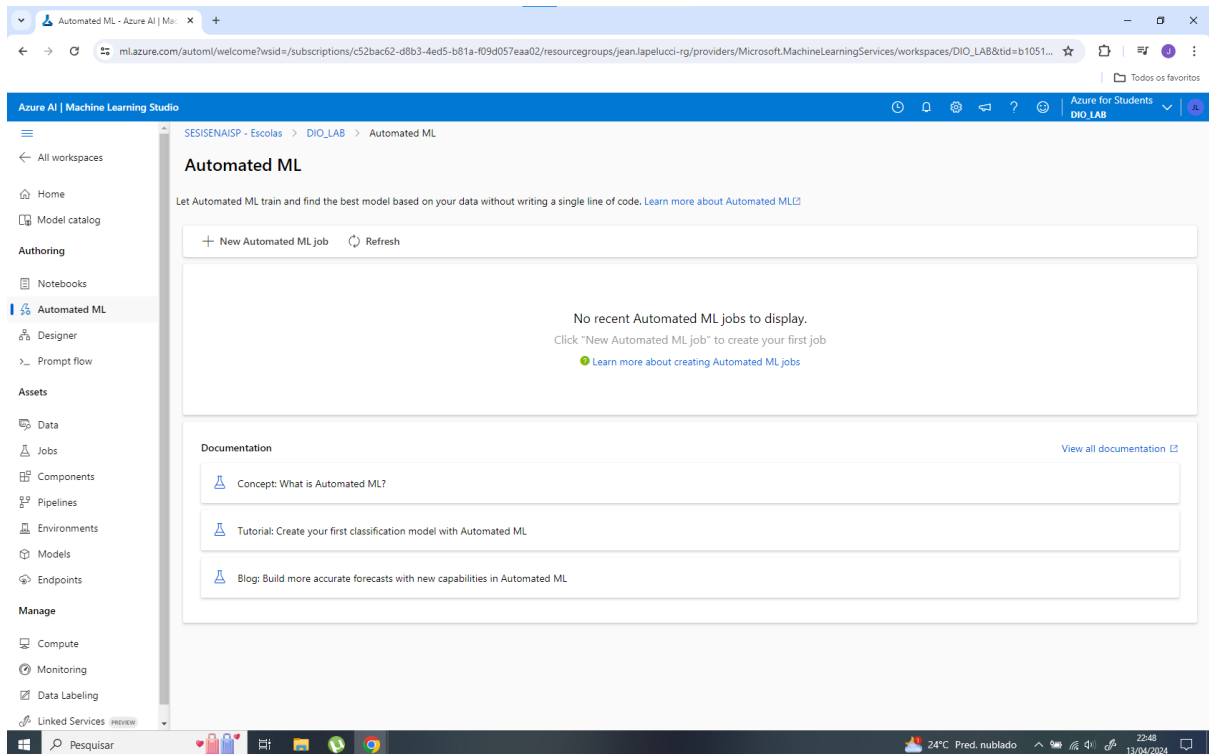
Automated ML - Azure AI | Mac ×
+
ml.azure.com/automl/welcome?wsid=/subscriptions/c52bac62-d8b3-4ed5-b81a-f09d057eaa02/resourcegroups/jean.lapelucci-rg/providers/Microsoft.MachineLearningServices/workspaces/DIO_LAB&tid=b1051...
Todos os favoritos

Azure AI | Machine Learning Studio
Azure for Students
DIO_LAB
JL

All workspaces
Home
Model catalog
Authoring
Notebooks
Automated ML
Designer
Prompt flow
Assets
Data
Jobs
Components
Pipelines
Environments
Models
Endpoints
Manage
Compute
Monitoring
Data Labeling
Linked Services PREVIEW

SESISENAISP - Escolas > DIO_LAB > Automated ML

Automated ML

Let Automated ML train and find the best model based on your data without writing a single line of code. Learn more about Automated ML

New Automated ML job
Refresh

No recent Automated ML jobs to display.
Click "New Automated ML job" to create your first job
Learn more about creating Automated ML jobs

Documentation
View all documentation

Concept: What is Automated ML?

Tutorial: Create your first classification model with Automated ML

Blog: Build more accurate forecasts with new capabilities in Automated ML

Pesquisar
24°C Pred. nublado
22:48
13/04/2024